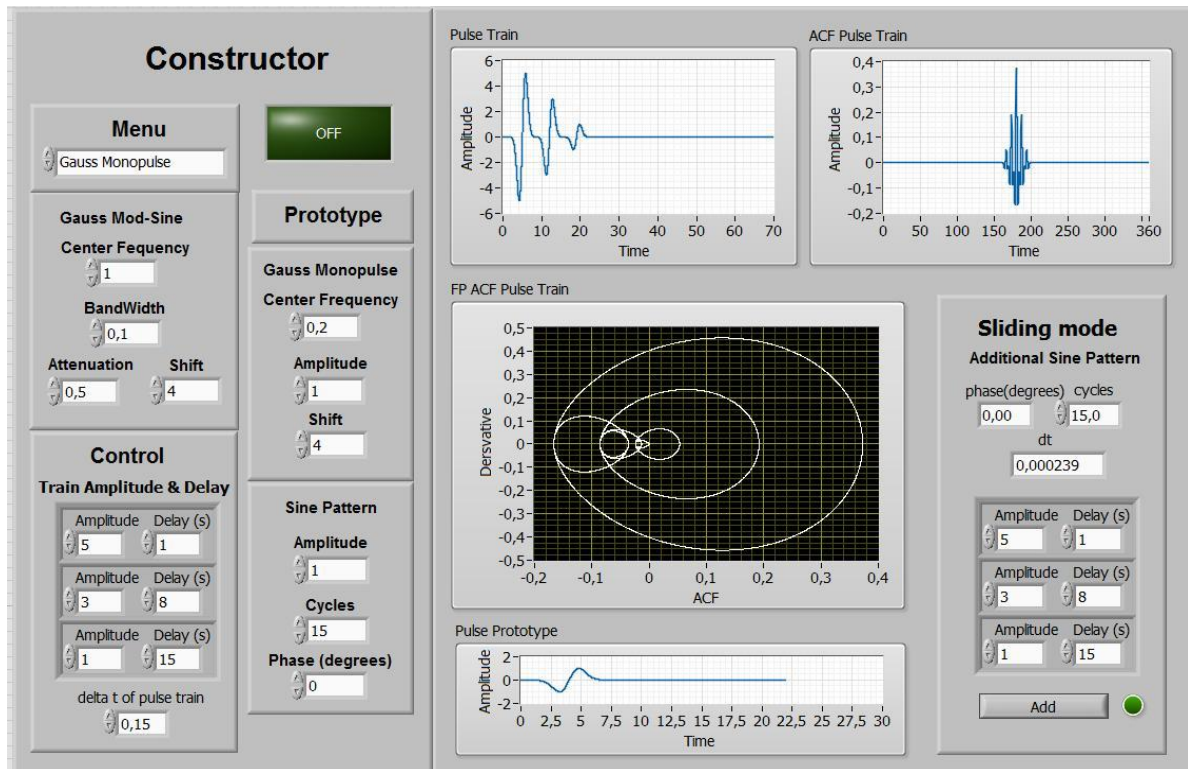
Constructor

Menu
Gauss Monopulse

OFF

Gauss Mod-Sine
Center Fequency
1
BandWidth
0,1
Attenuation
0,5
Shift
4

Prototype

Gauss Monopulse
Center Frequency
0,2
Amplitude
1
Shift
4

Control
Train Amplitude & Delay

| Amplitude | Delay (s) |
|---|---|
| 5 | 1 |
| 3 | 8 |
| 1 | 15 |

delta t of pulse train
0,15

Sine Pattern
Amplitude
1
Cycles
15
Phase (degrees)
0

Pulse Train
Amplitude
6 4 2 0 -2 -4 -6
0 10 20 30 40 50 60 70
Time

ACF Pulse Train
Amplitude
0,4 0,3 0,2 0,1 0 -0,1 -0,2
0 50 100 150 200 250 300 360
Time

FP ACF Pulse Train
Dersvative
0,5 0,4 0,3 0,2 0,1 0 -0,1 -0,2 -0,3 -0,4 -0,5
-0,2 -0,1 0 0,1 0,2 0,3 0,4
ACF

Pulse Prototype
Amplitude
2 0 -2
0 2,5 5 7,5 10 12,5 15 17,5 20 22,5 25 27,5 30
Time

Sliding mode
Additional Sine Pattern
phase(degrees) cycles
0,00 15,0
dt
0,000239

| Amplitude | Delay (s) |
|---|---|
| 5 | 1 |
| 3 | 8 |
| 1 | 15 |

Add